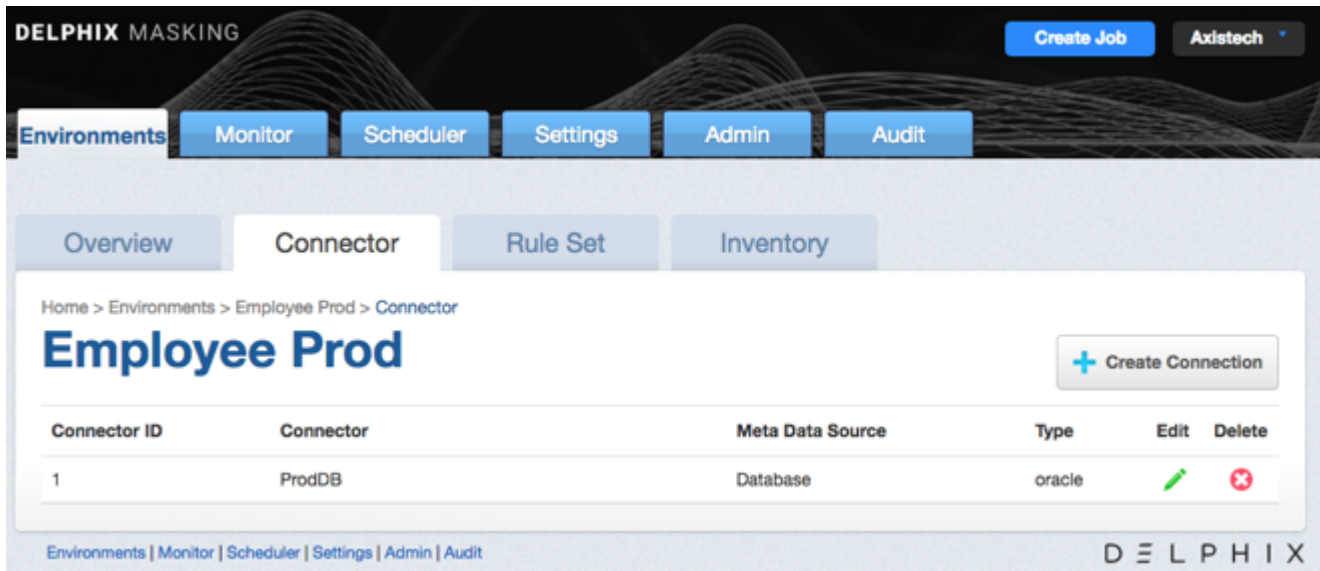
DELPHIX MASKING

Create Job

Axistech

Environments Monitor Scheduler Settings Admin Audit

Overview Connector Rule Set Inventory

Home > Environments > Employee Prod > Connector

Employee Prod

+ Create Connection

| Connector ID | Connector | Meta Data Source | Type | Edit | Delete |
|---|---|---|---|---|---|
| 1 | ProdDB | Database | oracle | | |

Environments | Monitor | Scheduler | Settings | Admin | Audit

DELPHIX